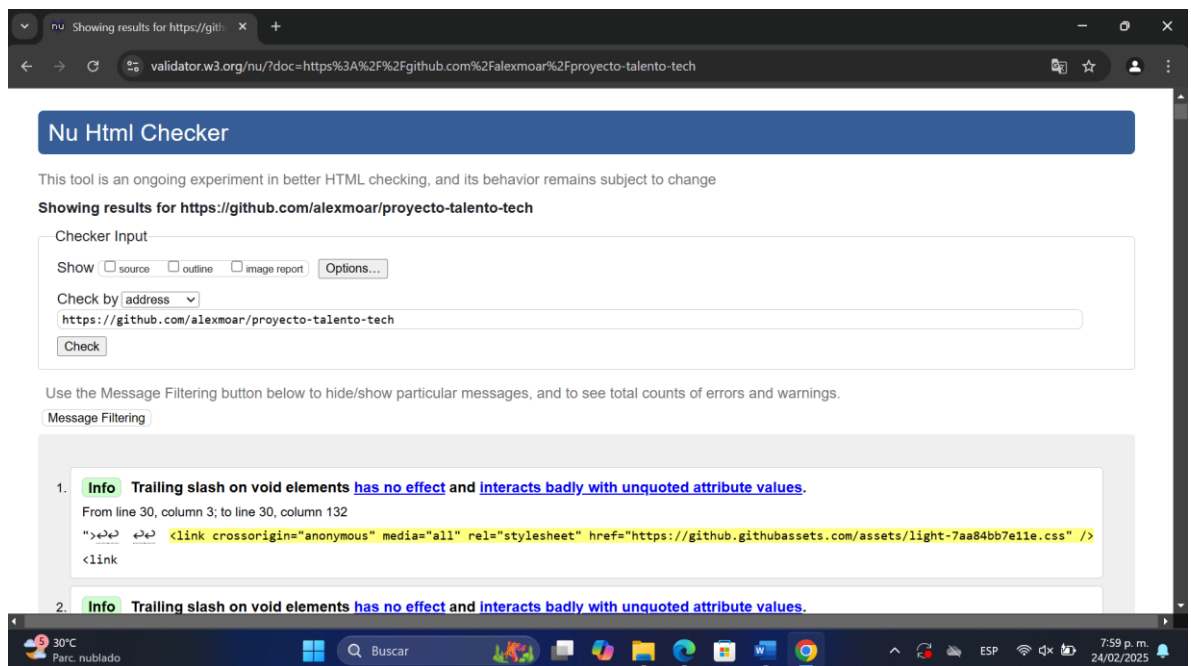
nu Showing results for https://gith ×

validator.w3.org/nu/?doc=https%3A%2F%2Fgithub.com%2Falexmoar%2Fproyecto-talento-tech

Nu Html Checker

This tool is an ongoing experiment in better HTML checking, and its behavior remains subject to change

Showing results for https://github.com/alexmoar/proyecto-talento-tech

Checker Input

Show source outline image report Options...

Check by address

https://github.com/alexmoar/proyecto-talento-tech

Check

Use the Message Filtering button below to hide/show particular messages, and to see total counts of errors and warnings.

Message Filtering

1. Info Trailing slash on void elements has no effect and interacts badly with unquoted attribute values.

From line 30, column 3; to line 30, column 132

">↩↩ ↩↩ <link crossorigin="anonymous" media="all" rel="stylesheet" href="https://github.githubassets.com/assets/light-7aa84bb7e11e.css" />

<link

2. Info Trailing slash on void elements has no effect and interacts badly with unquoted attribute values.

30°C
Parc. nublado

Buscar

ESP

7:59 p. m.
24/02/2025